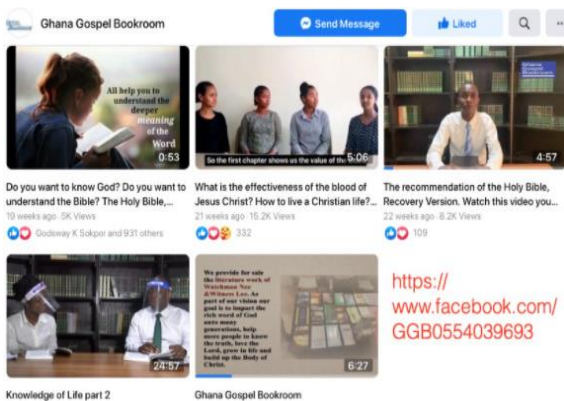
Ghana Gospel Bookroom

Send Message

Liked

All help you to understand the deeper meaning of the Word

0:53

Do you want to know God? Do you want to understand the Bible? The Holy Bible,...

19 weeks ago · 5K Views

Godsway K Sokpor and 931 others

So the first chapter shows us the value of the

5:06

What is the effectiveness of the blood of Jesus Christ? How to live a Christian life?...

21 weeks ago · 15.2K Views

332

4:57

The recommendation of the Holy Bible, Recovery Version. Watch this video you...

22 weeks ago · 8.2K Views

109

24:57

Knowledge of Life part 2

We provide for sale the literature work of Watchman Nee & Witness Lee. As part of our vision our goal is to impart the rich word of God unto many generations, help more people to know the truth, love the Lord, grow in life and build up the Body of Christ.

6:27

Ghana Gospel Bookroom

https://www.facebook.com/GGB0554039693